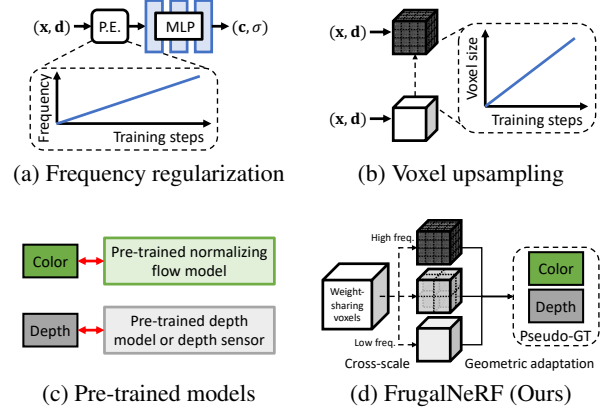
$(\mathbf{x}, \mathbf{d})$ P.E. MLP $(\mathbf{c}, \sigma)$

Frequency

Training steps

(a) Frequency regularization

$(\mathbf{x}, \mathbf{d})$

$(\mathbf{x}, \mathbf{d})$

Voxel size

Training steps

(b) Voxel upsampling

Color

Pre-trained normalizing flow model

Depth

Pre-trained depth model or depth sensor

(c) Pre-trained models

High freq.

Weight-sharing voxels

Low freq.

Color

Depth

Pseudo-GT

Cross-scale

Geometric adaptation

(d) FrugalNeRF (Ours)